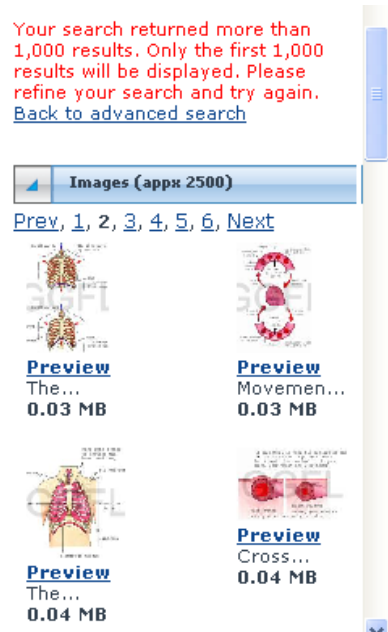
Your search returned more than 1,000 results. Only the first 1,000 results will be displayed. Please refine your search and try again.
Back to advanced search

Images (appx 2500)

Prev, 1, 2, 3, 4, 5, 6, Next

Preview
The...
0.03 MB

Preview
Movemen...
0.03 MB

Preview
The...
0.04 MB

Preview
Cross...
0.04 MB